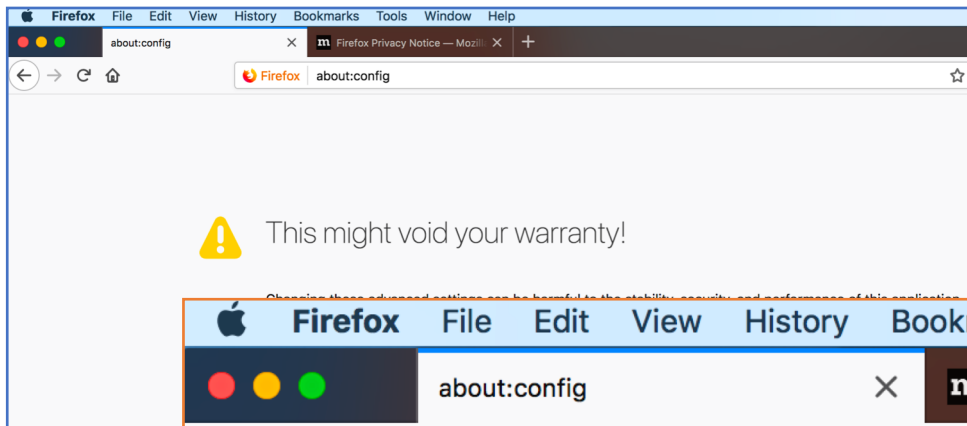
Firefox File Edit View History Bookmarks Tools Window Help

about:config ×

Firefox Privacy Notice — Mozill

+

Firefox about:config

This might void your warranty!

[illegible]

Firefox File Edit View History Book

about:config ×